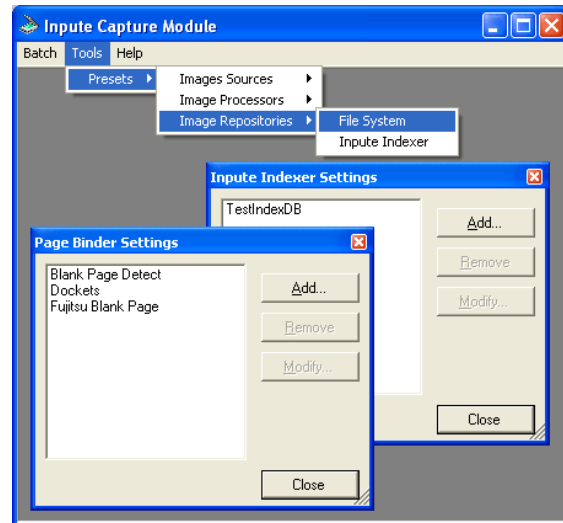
Inpute Capture Module

Batch Tools Help

Presets

Images Sources
Image Processors
Image Repositories

File System
Inpute Indexer

Inpute Indexer Settings

TestIndexDB

Add...
Remove
Modify...
Close

Page Binder Settings

Blank Page Detect
Dockets
Fujitsu Blank Page

Add...
Remove
Modify...
Close